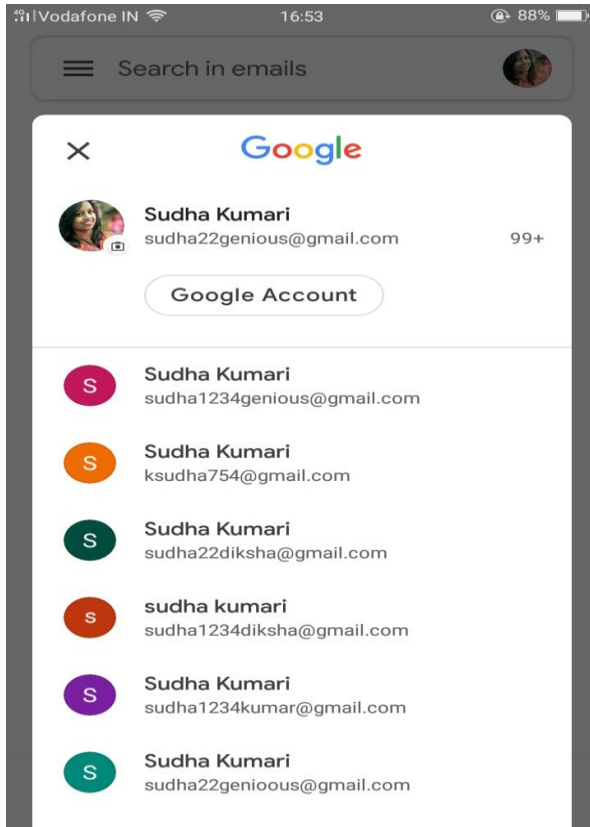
4G Vodafone IN 16:53 88%

Search in emails

Google

Sudha Kumari
sudha22genious@gmail.com 99+

Google Account

S Sudha Kumari
sudha1234genious@gmail.com

S Sudha Kumari
ksudha754@gmail.com

S Sudha Kumari
sudha22diksha@gmail.com

S sudha kumari
sudha1234diksha@gmail.com

S Sudha Kumari
sudha1234kumar@gmail.com

S Sudha Kumari
sudha22genioous@gmail.com